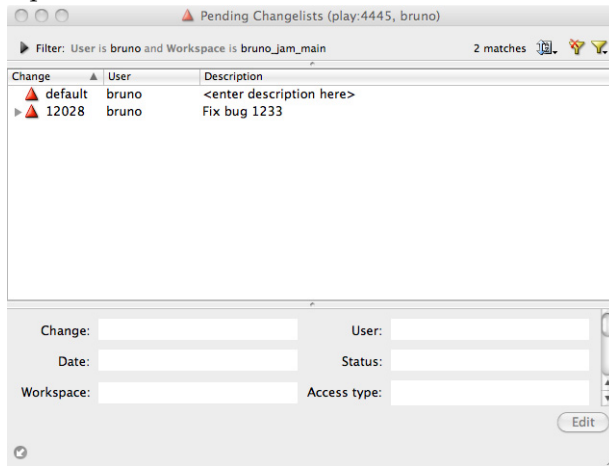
Pending Changelists (play:4445, bruno)

Filter: User is bruno and Workspace is bruno_jam_main

2 matches

| Change | User | Description |
|---|---|---|
| default | bruno | <enter description here> |
| 12028 | bruno | Fix bug 1233 |

Change:
User:
Date:
Status:
Workspace:
Access type:

Edit